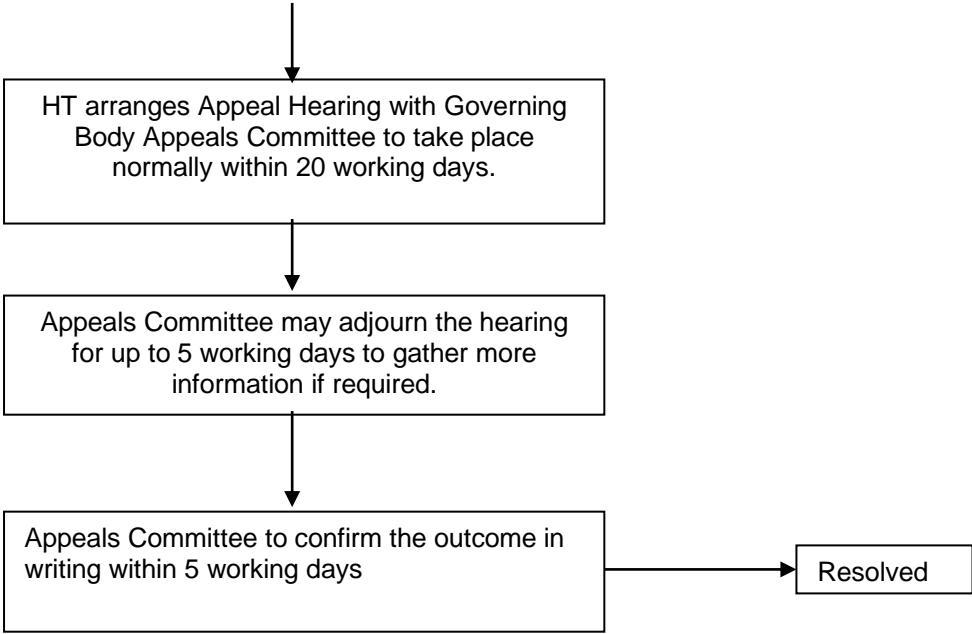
HT arranges Appeal Hearing with Governing Body Appeals Committee to take place normally within 20 working days.

Appeals Committee may adjourn the hearing for up to 5 working days to gather more information if required.

Appeals Committee to confirm the outcome in writing within 5 working days

Resolved